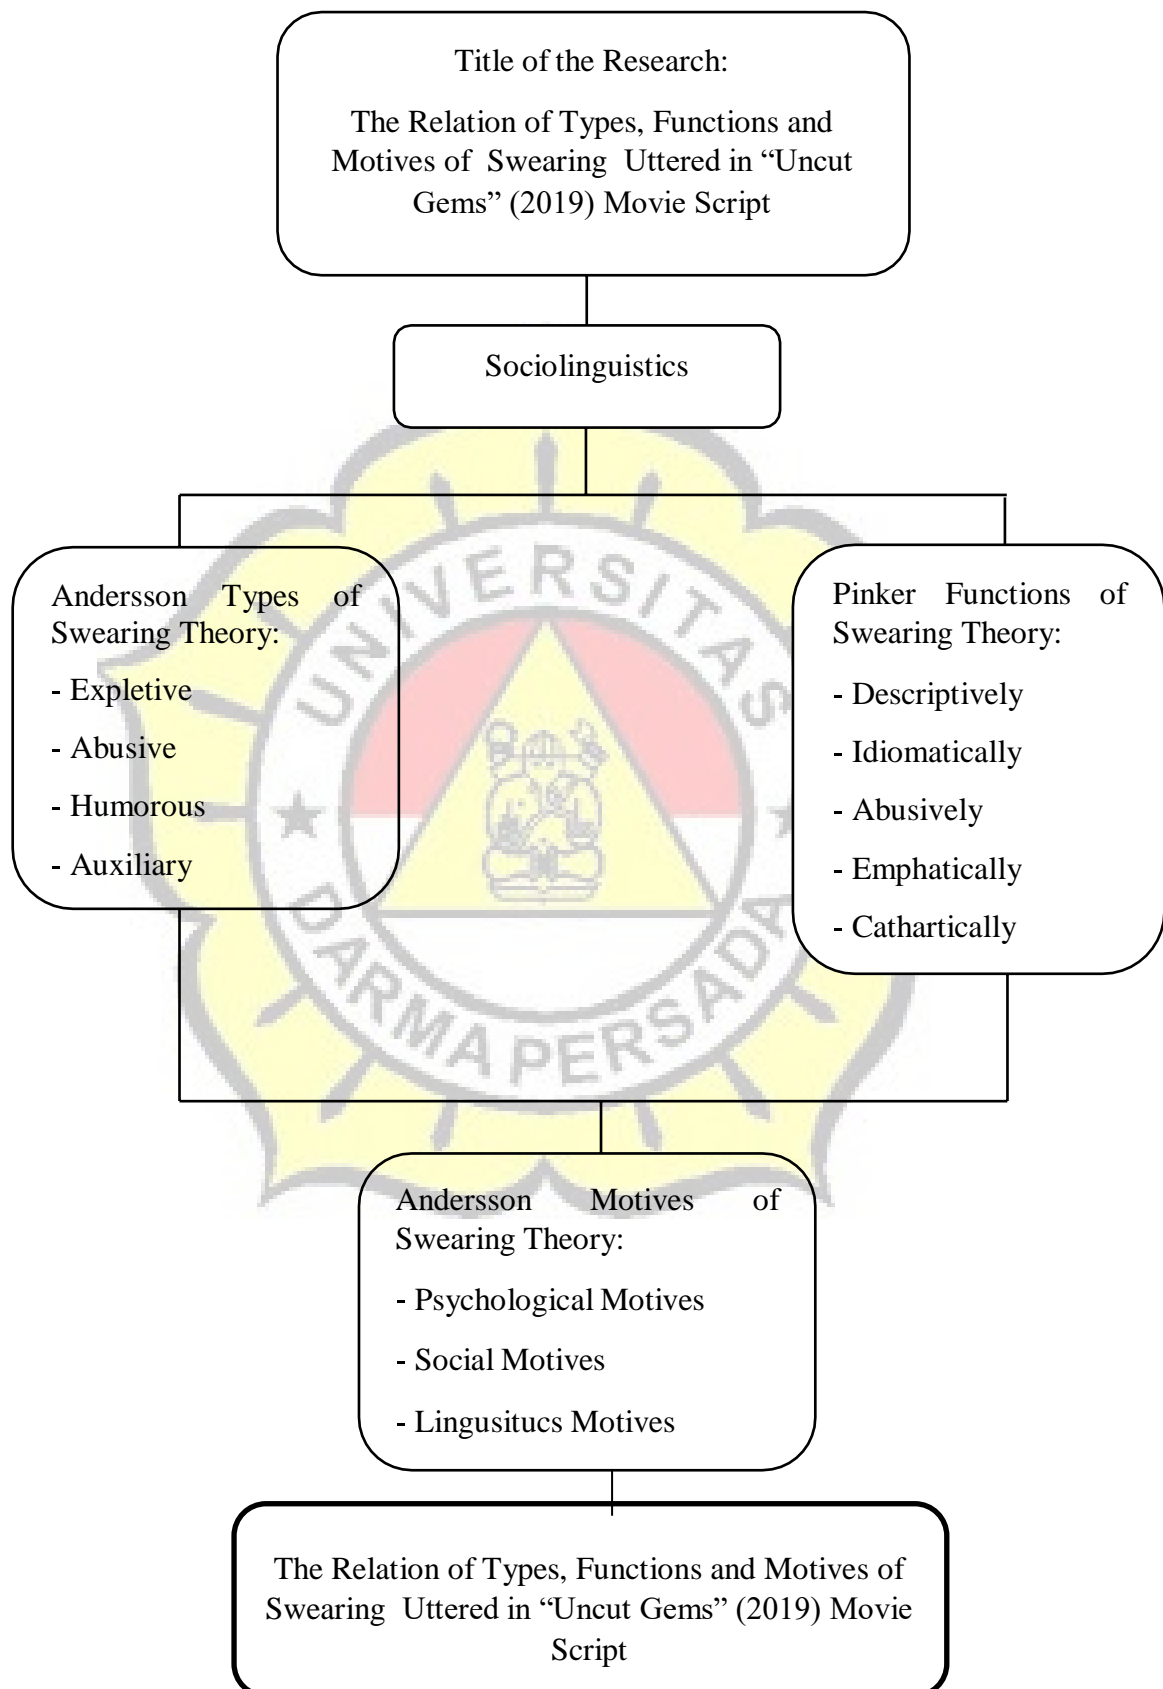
Title of the Research:

The Relation of Types, Functions and Motives of Swearing Uttered in “Uncut Gems” (2019) Movie Script

Sociolinguistics

Andersson Types of Swearing Theory:

- Expletive

- Abusive

- Humorous

- Auxiliary

Pinker Functions of Swearing Theory:

- Descriptively

- Idiomatically

- Abusively

- Emphatically

- Cathartically

UNIVERSITAS DARMA PERSADA

Andersson Motives of Swearing Theory:

- Psychological Motives

- Social Motives

- Lingusitucs Motives

The Relation of Types, Functions and Motives of Swearing Uttered in “Uncut Gems” (2019) Movie Script